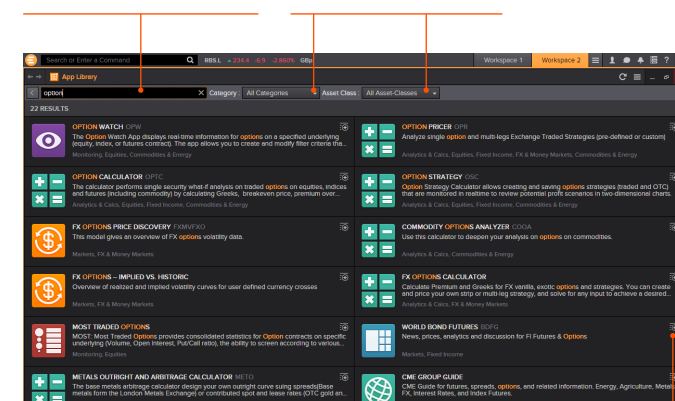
Search or Enter a Command RBS.L -234.4 -6.9 -2.860% GBp Workspace 1 Workspace 2

App Library

option Category All Categories Asset Class All Asset-Classes

22 RESULTS

OPTION WATCH OPW
The Option Watch App displays real-time information for options on a specified underlying (equity, index, or futures contract). The app allows you to create and modify filter criteria tha...
Monitoring, Equities, Commodities & Energy

OPTION PRICER OPR
Analyze single option and multi-legs Exchange Traded Strategies (pre-defined or custom)
Analytics & Calcs, Equities, Fixed Income, FX & Money Markets, Commodities & Energy

OPTION CALCULATOR OPTC
The calculator performs single security what-if analysis on traded options on equities, indices and futures (including commodity) by calculating Greeks, breakeven price, premium over...
Analytics & Calcs, Equities, Fixed Income, Commodities & Energy

OPTION STRATEGY OSC
Option Strategy Calculator allows creating and saving options strategies (traded and OTC) that are monitored in realtime to review potential profit scenarios in two-dimensional charts.
Analytics & Calcs, Equities, Fixed Income, Commodities & Energy

FX OPTIONS PRICE DISCOVERY FXMVFXO
This model gives an overview of FX options volatility data.
Markets, FX & Money Markets

COMMODITY OPTIONS ANALYZER COOA
Use this calculator to deepen your analysis on options on commodities.
Analytics & Calcs, Commodities & Energy

FX OPTIONS – IMPLIED VS. HISTORIC
Overview of realized and implied volatility curves for user defined currency crosses
Markets, FX & Money Markets

FX OPTIONS CALCULATOR
Calculate Premium and Greeks for FX vanilla, exotic options and strategies. You can create and price your own strip or multi-leg strategy, and solve for any input to achieve a desired...
Analytics & Calcs, FX & Money Markets

MOST TRADED OPTIONS
MOST: Most Traded Options provides consolidated statistics for Option contracts on specific underlying (Volume, Open Interest, Put/Call ratio), the ability to screen according to various...
Monitoring, Equities

WORLD BOND FUTURES BDFG
News, prices, analytics and discussion for FI Futures & Options
Markets, Fixed Income

METALS OUTRIGHT AND ARBITRAGE CALCULATOR METO
The base metals arbitrage calculator design your own outright curve suing spreads(Base metals form the London Metals Exchange) or contributed spot and lease rates (OTC gold an...

CME GROUP GUIDE
CME Guide for futures, spreads, options, and related information. Energy, Agriculture, Metals, FX, Interest Rates, and Index Futures.